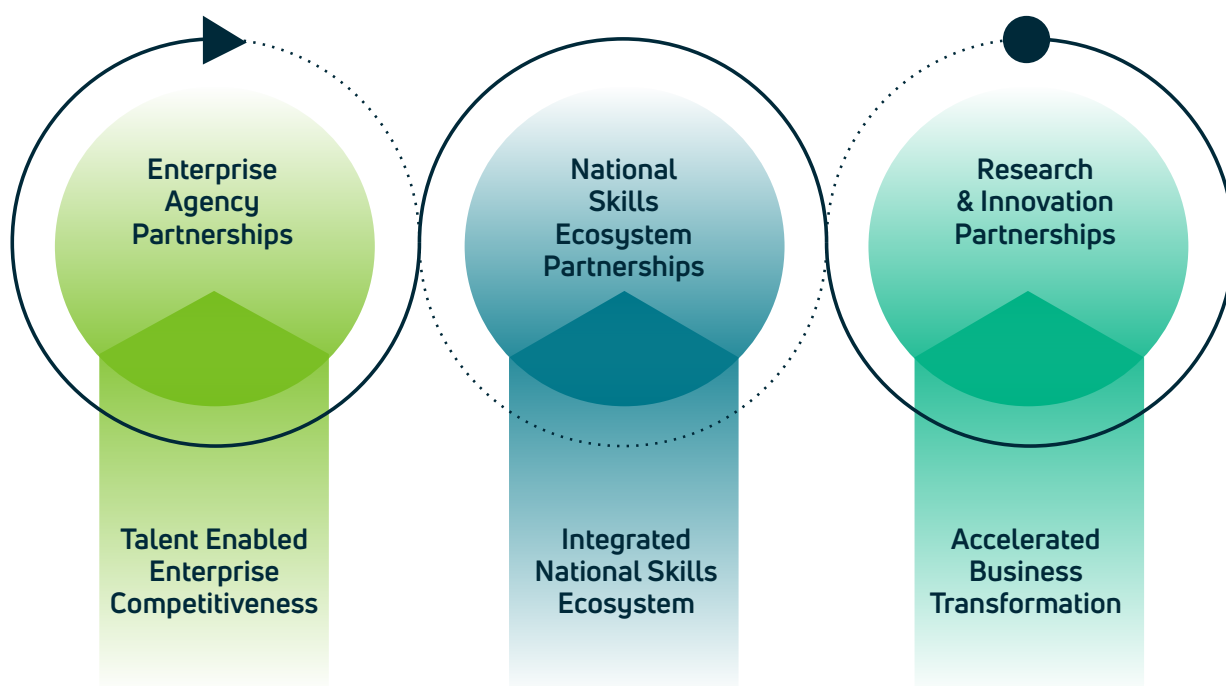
Enterprise Agency Partnerships

National Skills Ecosystem Partnerships

Research & Innovation Partnerships

Talent Enabled Enterprise Competitiveness

Integrated National Skills Ecosystem

Accelerated Business Transformation